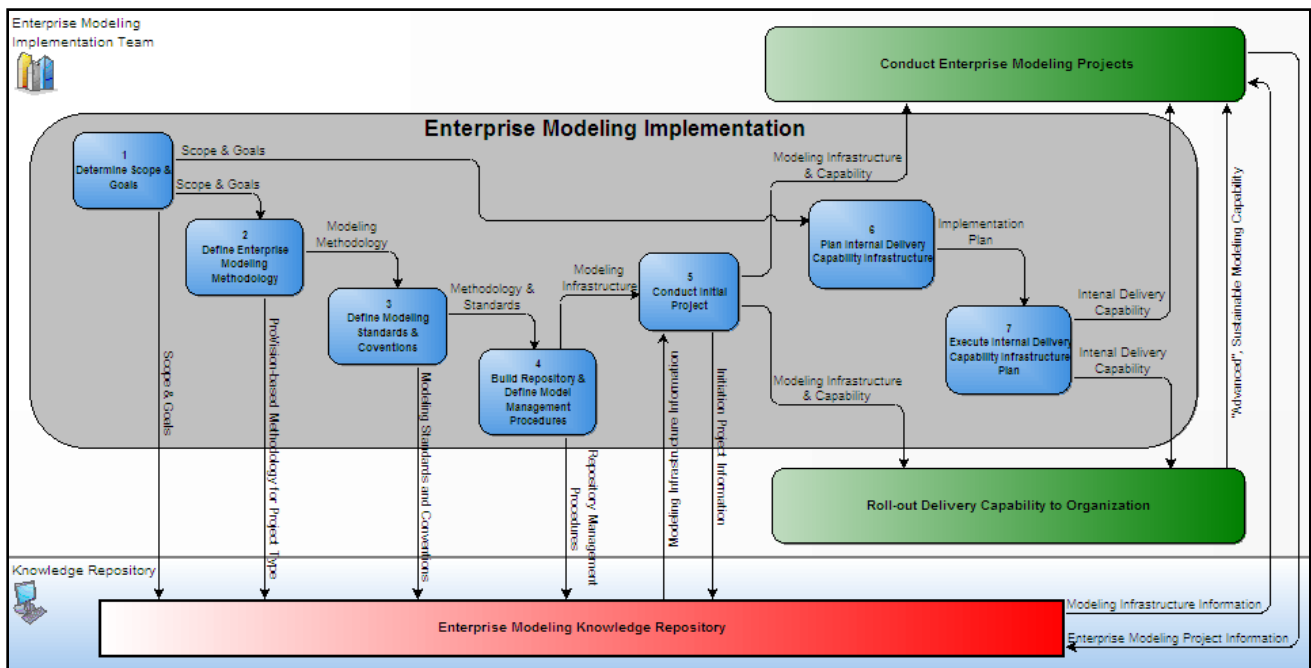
Enterprise Modeling Implementation Team

Conduct Enterprise Modeling Projects

Enterprise Modeling Implementation

1
Determine Scope & Goals

Scope & Goals

Scope & Goals

2
Define Enterprise Modeling Methodology

Modeling Methodology

3
Define Modeling Standards & Coventions

Methodology & Standards

4
Build Repository & Define Model Management Procedures

Modeling Infrastructure

5
Conduct Initial Project

Modeling Infrastructure & Capability

6
Plan Internal Delivery Capability Infrastructure

Implementation Plan

7
Execute Internal Delivery Capability Infrastructure Plan

Intenal Delivery Capability

Intenal Delivery Capability

Modeling Infrastructure & Capability

"Advanced", Sustainable Modeling Capability

Scope & Goals

Provision-based Methodology for Project Type

Modeling Standards and Coventions

Repository Management Procedures

Modeling Infrastructure Information

Initiation Project Information

Roll-out Delivery Capability to Organization

Knowledge Repository

Enterprise Modeling Knowledge Repository

Modeling Infrastructure Information

Enterprise Modeling Project Information